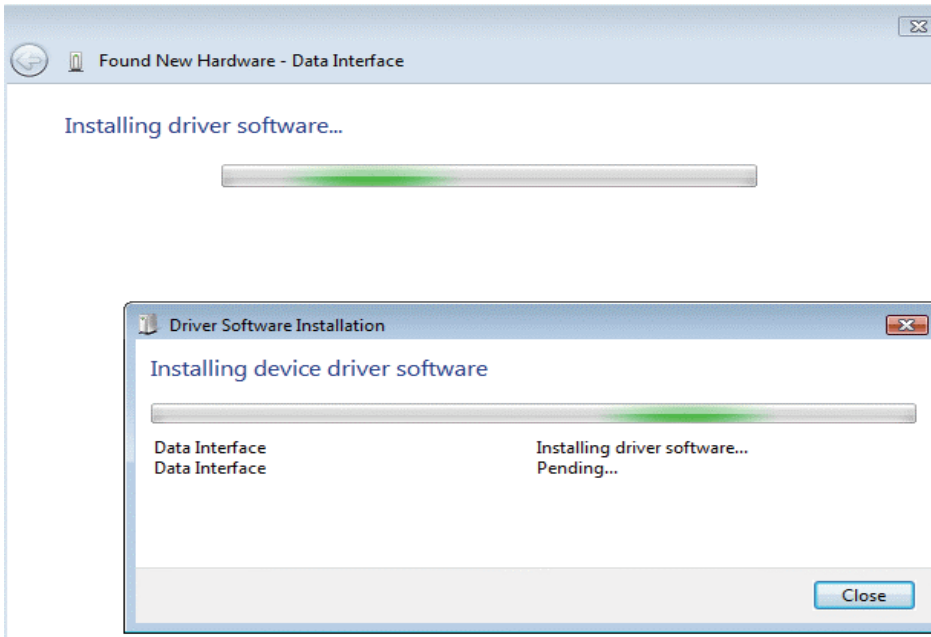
Found New Hardware - Data Interface

Installing driver software...

Driver Software Installation

Installing device driver software

| | |
|---|---|
| Data Interface | Installing driver software... |
| Data Interface | Pending... |

Close